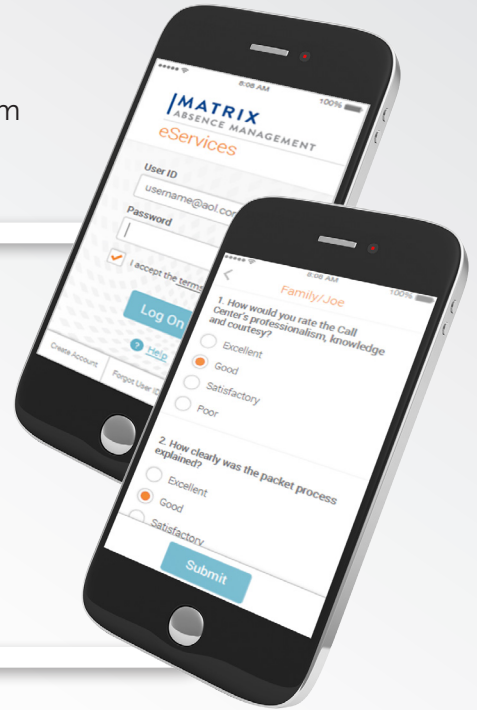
m

8:08 AM
100%
MATRIX
ABSENCE MANAGEMENT
eServices
User ID
username@aol.co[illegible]
Password
I accept the terms
Log On
Help
Create Account
Forgot User I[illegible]

8:08 AM
100%
Family/Joe
1. How would you rate the Call Center's professionalism, knowledge and courtesy?
Excellent
Good
Satisfactory
Poor
2. How clearly was the packet process explained?
Excellent
Good
Satisfactory
Submit